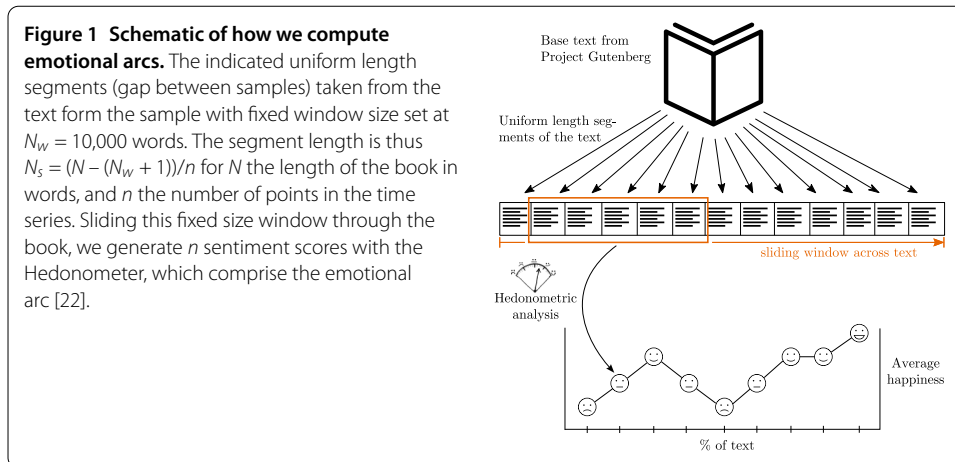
**Figure 1 Schematic of how we compute emotional arcs.** The indicated uniform length segments (gap between samples) taken from the text form the sample with fixed window size set at $N_w = 10{,}000$ words. The segment length is thus $N_s = (N - (N_w + 1))/n$ for $N$ the length of the book in words, and $n$ the number of points in the time series. Sliding this fixed size window through the book, we generate $n$ sentiment scores with the Hedonometer, which comprise the emotional arc [22].

Base text from Project Gutenberg

Uniform length segments of the text

sliding window across text

Hedonometric analysis

Average happiness

% of text